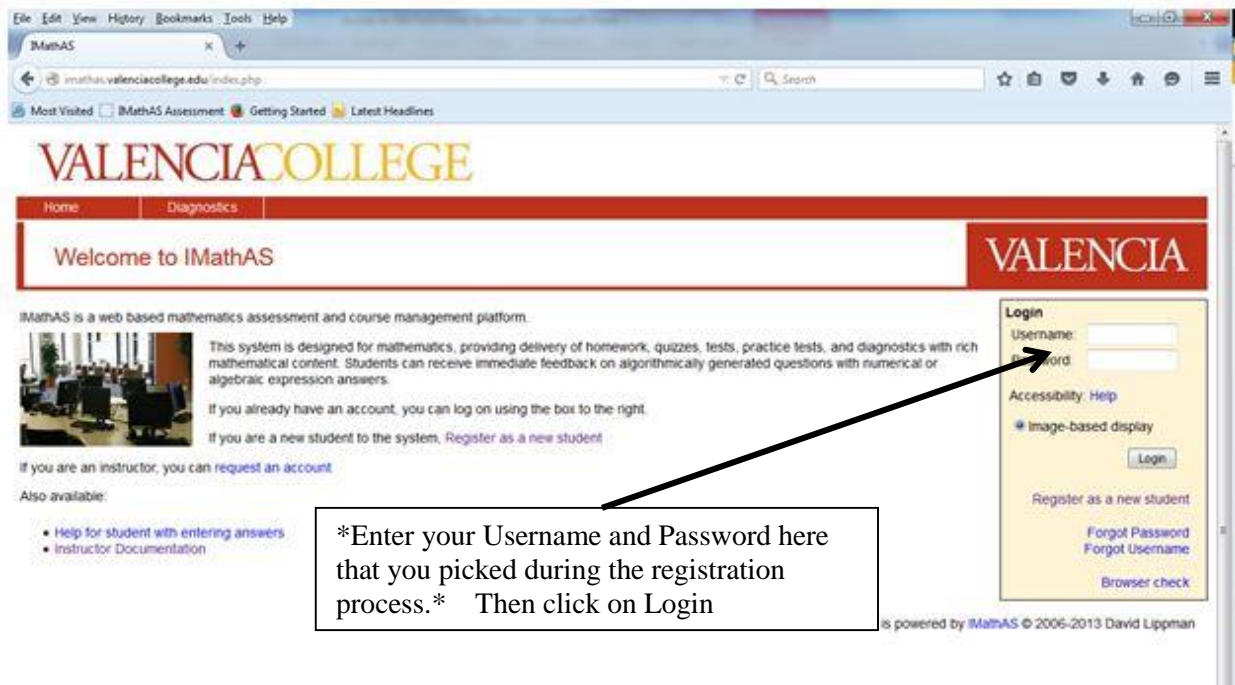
File Edit View History Bookmarks Tools Help

IMathAS

imathas.valenciacollege.edu/index.php

Search

Most Visited IMathAS Assessment Getting Started Latest Headlines

VALENCIACOLLEGE

Home Diagnostics

Welcome to IMathAS

VALENCIA

IMathAS is a web based mathematics assessment and course management platform.

This system is designed for mathematics, providing delivery of homework, quizzes, tests, practice tests, and diagnostics with rich mathematical content. Students can receive immediate feedback on algorithmically generated questions with numerical or algebraic expression answers.

If you already have an account, you can log on using the box to the right.

If you are a new student to the system, Register as a new student

If you are an instructor, you can request an account

Also available:

- Help for student with entering answers
- Instructor Documentation

Login

Username:

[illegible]word:

Accessibility: Help

Image-based display

Login

Register as a new student

Forgot Password

Forgot Username

Browser check

*Enter your Username and Password here that you picked during the registration process.* Then click on Login

is powered by IMathAS © 2006-2013 David Lippman